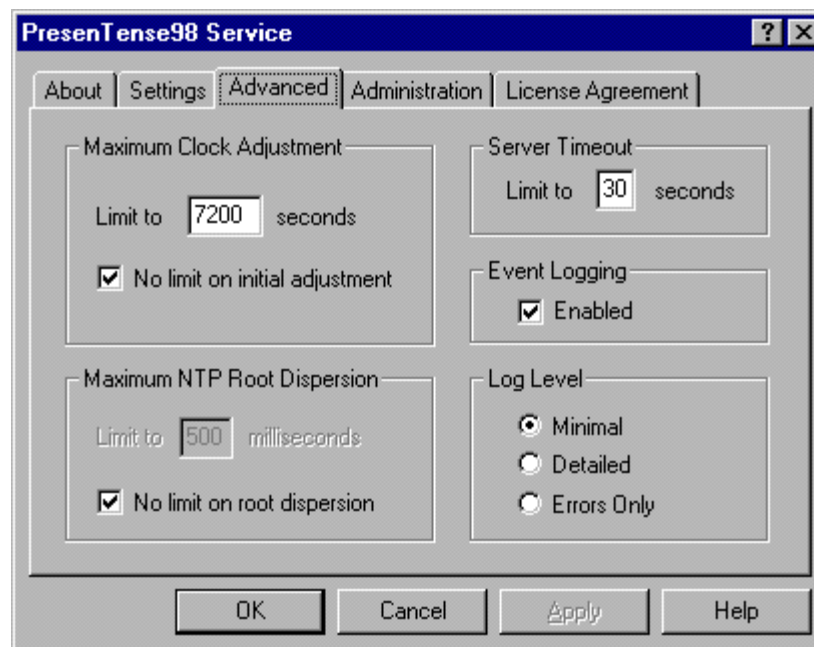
PresenTense98 Service

? ×

About | Settings | Advanced | Administration | License Agreement

Maximum Clock Adjustment

Limit to 7200 seconds

☑ No limit on initial adjustment

Server Timeout

Limit to 30 seconds

Event Logging

☑ Enabled

Maximum NTP Root Dispersion

Limit to 500 milliseconds

☑ No limit on root dispersion

Log Level

◉ Minimal

○ Detailed

○ Errors Only

OK | Cancel | Apply | Help